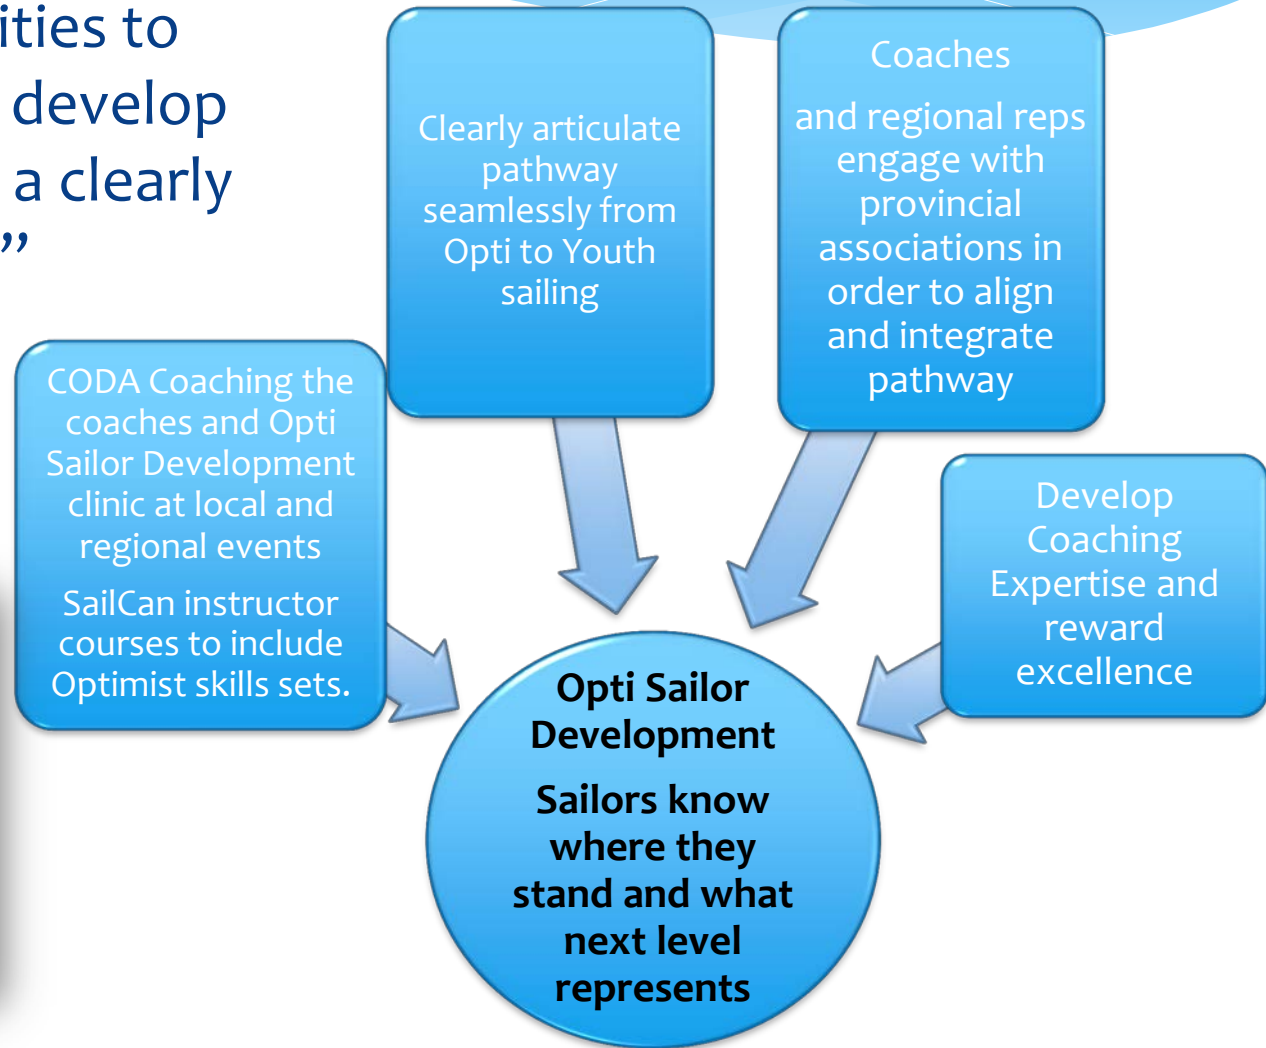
ities to
develop
a clearly
”

Clearly articulate pathway seamlessly from Opti to Youth sailing

Coaches

and regional reps engage with provincial associations in order to align and integrate pathway

CODA Coaching the coaches and Opti Sailor Development clinic at local and regional events

SailCan instructor courses to include Optimist skills sets.

Develop Coaching Expertise and reward excellence

Opti Sailor Development

Sailors know where they stand and what next level represents